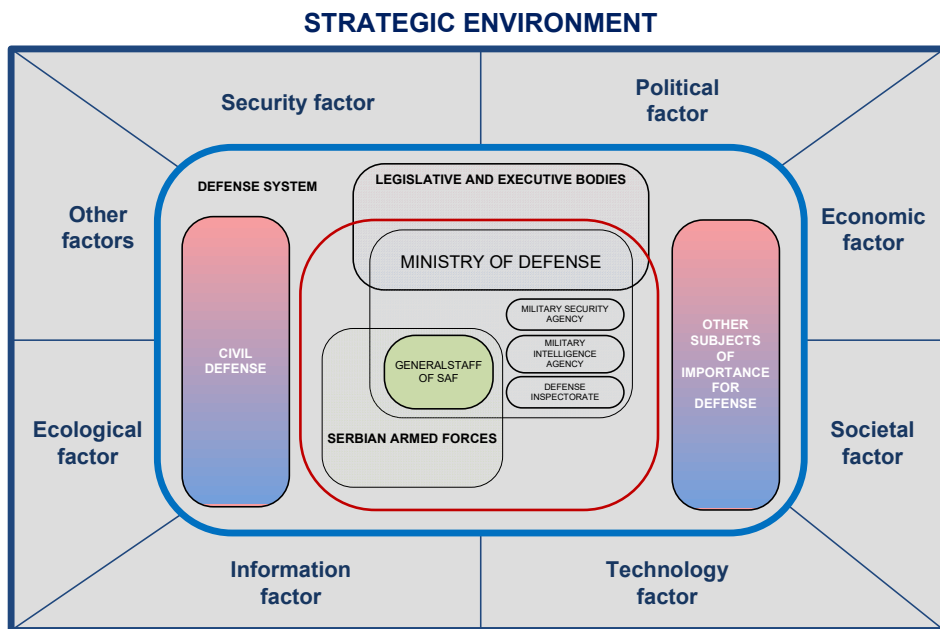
STRATEGIC ENVIRONMENT

Security factor

Political factor

Other factors

Economic factor

Ecological factor

Societal factor

Information factor

Technology factor

DEFENSE SYSTEM

LEGISLATIVE AND EXECUTIVE BODIES

MINISTRY OF DEFENSE

CIVIL DEFENSE

MILITARY SECURITY AGENCY

MILITARY INTELLIGENCE AGENCY

DEFENSE INSPECTORATE

GENERALSTAFF OF SAF

SERBIAN ARMED FORCES

OTHER SUBJECTS OF IMPORTANCE FOR DEFENSE